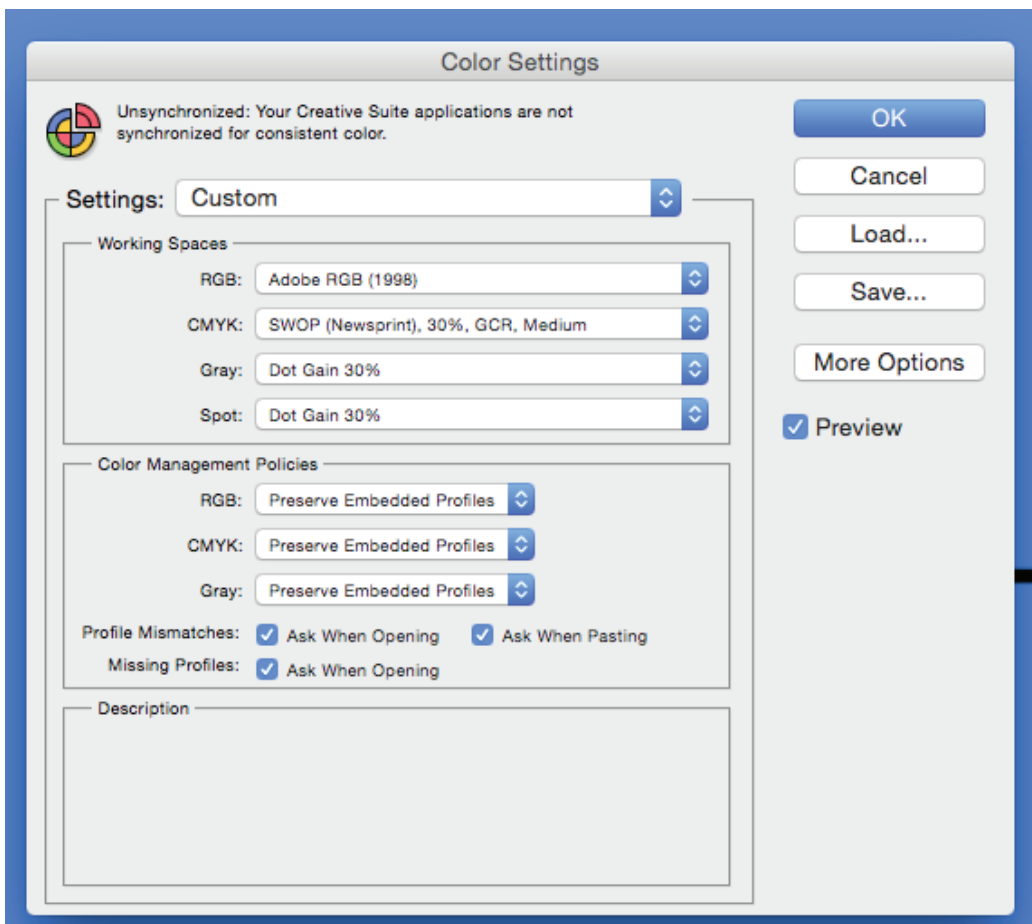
Color Settings

Unsynchronized: Your Creative Suite applications are not synchronized for consistent color.

OK

Cancel

Load...

Save...

More Options

Preview

Settings: Custom

Working Spaces

RGB: Adobe RGB (1998)

CMYK: SWOP (Newsprint), 30%, GCR, Medium

Gray: Dot Gain 30%

Spot: Dot Gain 30%

Color Management Policies

RGB: Preserve Embedded Profiles

CMYK: Preserve Embedded Profiles

Gray: Preserve Embedded Profiles

Profile Mismatches: Ask When Opening Ask When Pasting

Missing Profiles: Ask When Opening

Description